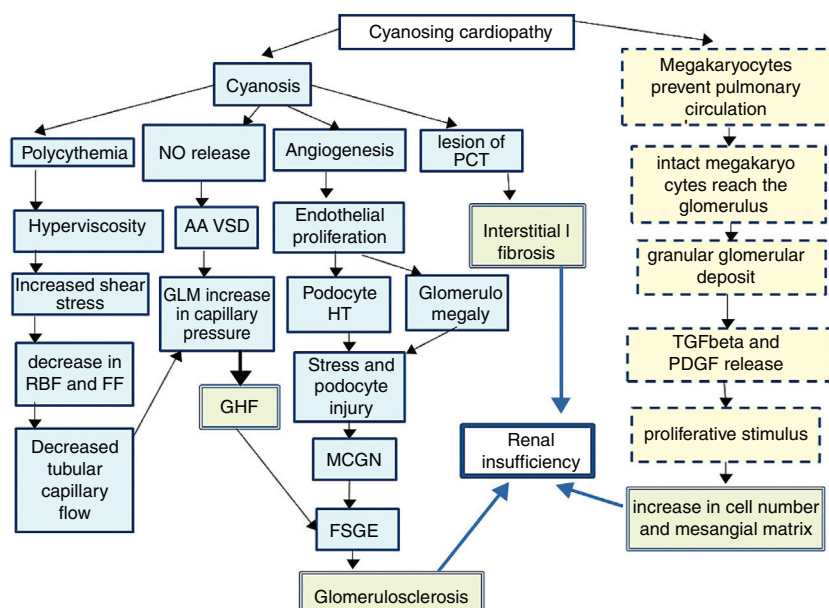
Cyanosing cardiopathy

Cyanosis

Polycythemia

NO release

Angiogenesis

lesion of PCT

Hyperviscosity

AA VSD

Endothelial proliferation

Interstitial l fibrosis

Increased shear stress

GLM increase in capillary pressure

Podocyte HT

Glomerulo megaly

decrease in RBF and FF

Stress and podocyte injury

GHF

Decreased tubular capillary flow

MCGN

FSGE

Glomerulosclerosis

Renal insufficiency

Megakaryocytes prevent pulmonary circulation

intact megakaryo cytes reach the glomerulus

granular glomerular deposit

TGFbeta and PDGF release

proliferative stimulus

increase in cell number and mesangial matrix